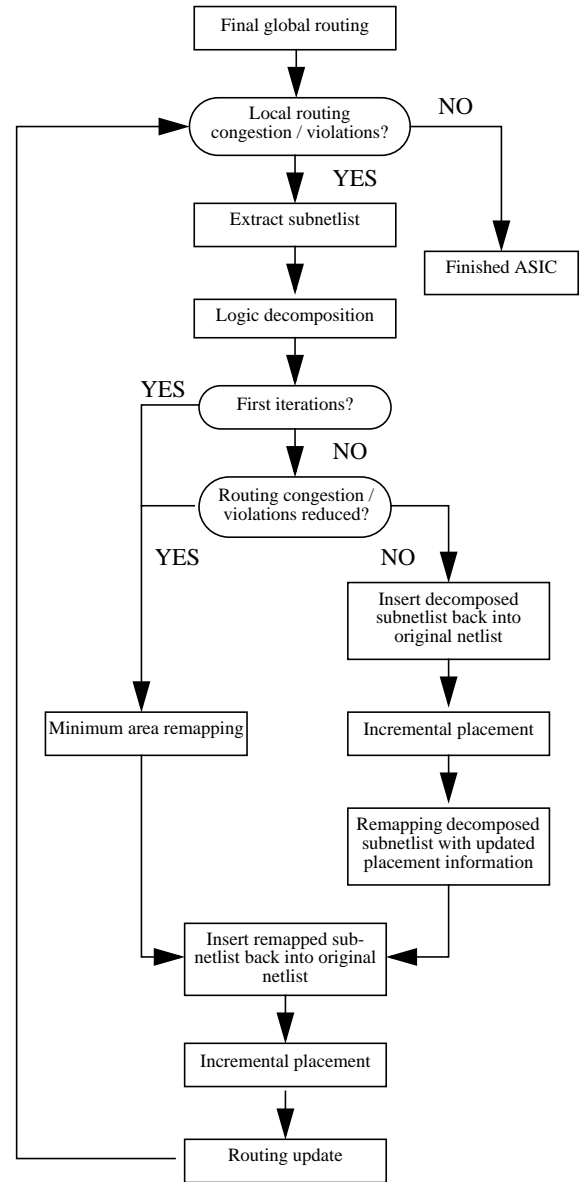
Final global routing

Local routing congestion / violations?

NO

YES

Extract subnetlist

Finished ASIC

Logic decomposition

YES

First iterations?

NO

Routing congestion / violations reduced?

YES

NO

Insert decomposed subnetlist back into original netlist

Minimum area remapping

Incremental placement

Remapping decomposed subnetlist with updated placement information

Insert remapped subnetlist back into original netlist

Incremental placement

Routing update